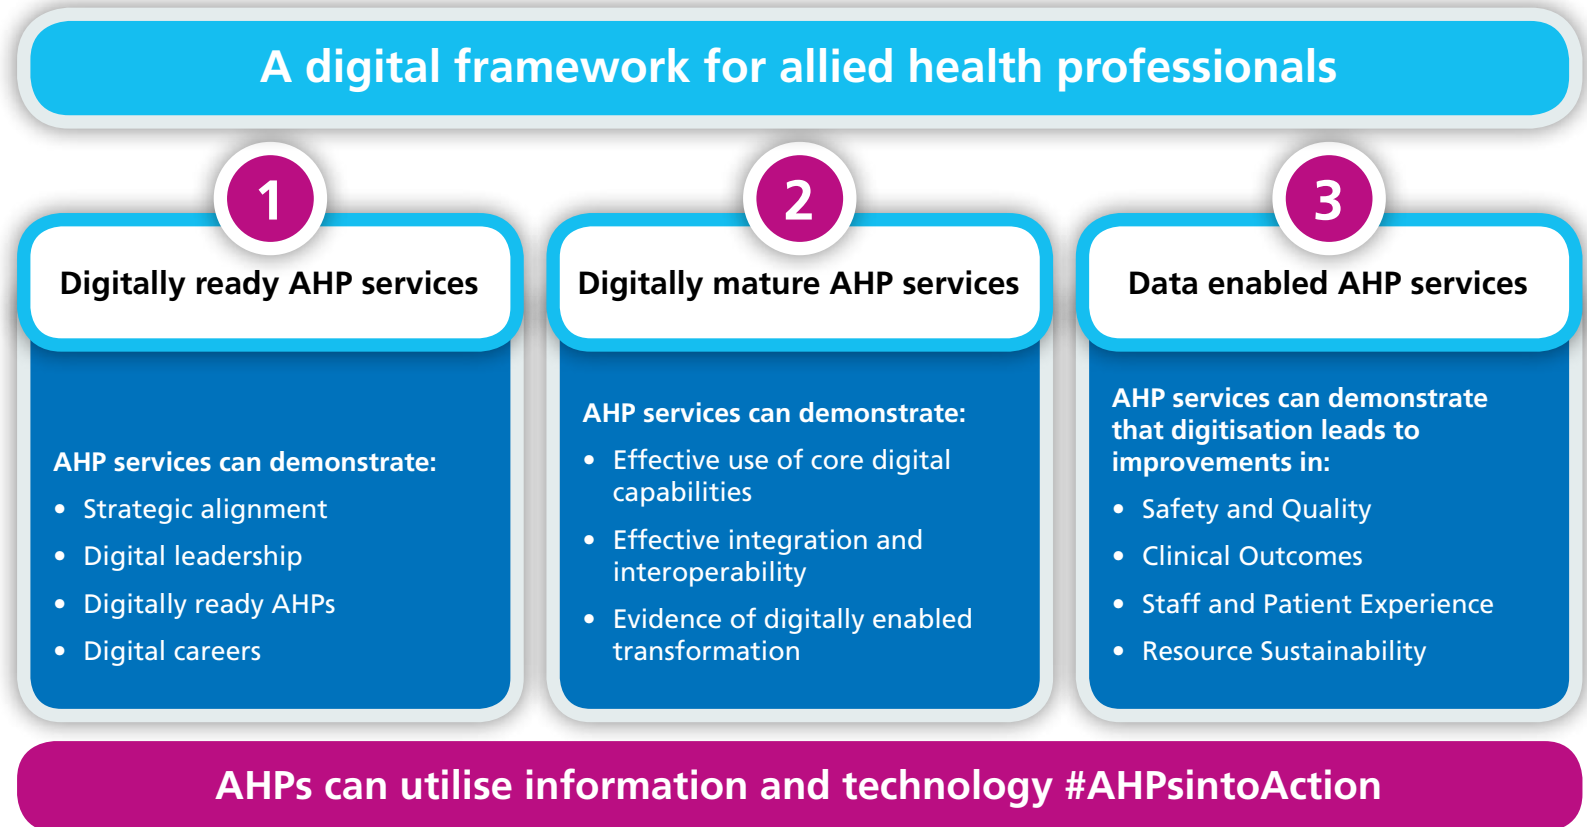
A digital framework for allied health professionals

1

Digitally ready AHP services

AHP services can demonstrate:

- Strategic alignment
- Digital leadership
- Digitally ready AHPs
- Digital careers

2

Digitally mature AHP services

AHP services can demonstrate:

- Effective use of core digital capabilities
- Effective integration and interoperability
- Evidence of digitally enabled transformation

3

Data enabled AHP services

AHP services can demonstrate that digitisation leads to improvements in:

- Safety and Quality
- Clinical Outcomes
- Staff and Patient Experience
- Resource Sustainability

AHPs can utilise information and technology #AHPsintoAction